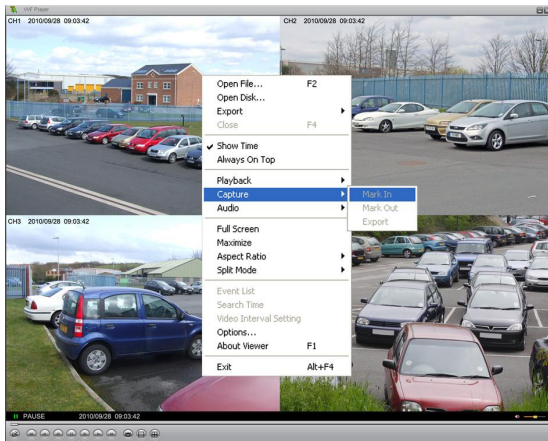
VVF Player

CH1 2010/09/28 09:03:42

CH2 2010/09/28 09:03:42

CH3 2010/09/28 09:03:42

Open File... F2
Open Disk...
Export
Close F4
Show Time
Always On Top
Playback
Capture
Audio
Full Screen
Maximize
Aspect Ratio
Split Mode
Event List
Search Time
Video Interval Setting
Options...
About Viewer F1
Exit Alt+F4

Mark In
Mark Out
Export

PAUSE 2010/09/28 09:03:42